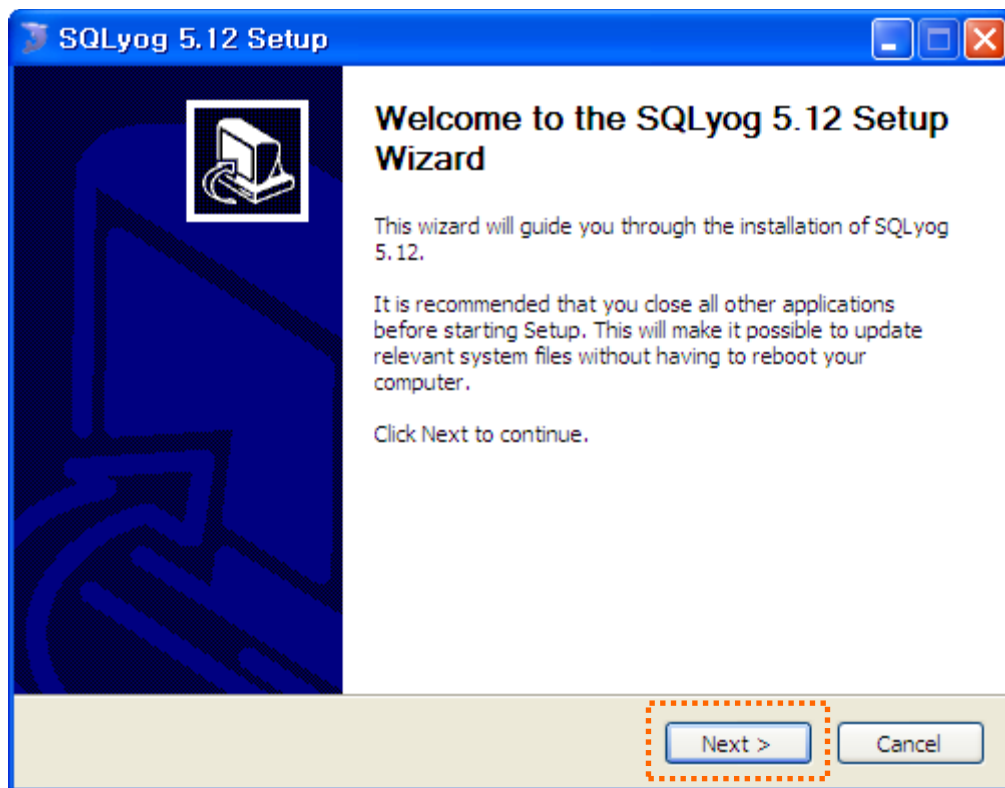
SQLyog 5.12 Setup

Welcome to the SQLyog 5.12 Setup Wizard

This wizard will guide you through the installation of SQLyog 5.12.

It is recommended that you close all other applications before starting Setup. This will make it possible to update relevant system files without having to reboot your computer.

Click Next to continue.

Next >

Cancel